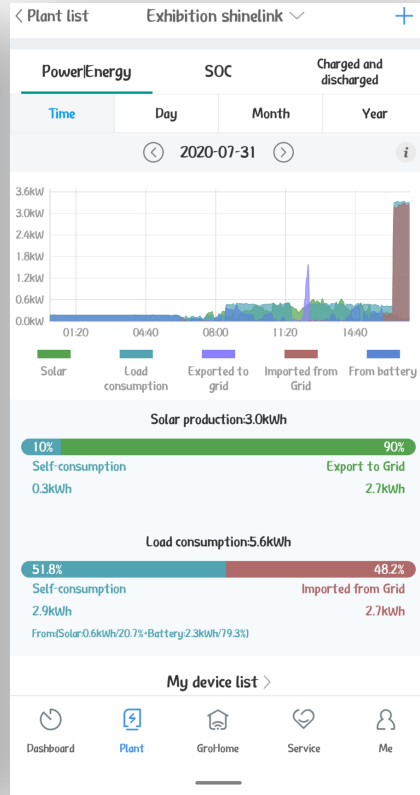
< Plant list Exhibition shinelink ∨ +

Power|Energy SOC Charged and discharged

Time Day Month Year

2020-07-31

i

3.6kW
3.0kW
2.4kW
1.8kW
1.2kW
0.6kW
0.0kW

01:20 04:40 08:00 11:20 14:40

Solar Load consumption Exported to grid Imported from Grid From battery

Solar production:3.0kWh

10% 90%

Self-consumption Export to Grid

0.3kWh 2.7kWh

Load consumption:5.6kWh

51.8% 48.2%

Self-consumption Imported from Grid

2.9kWh 2.7kWh

From:(Solar:0.6kWh/20.7%+Battery:2.3kWh/79.3%)

My device list >

Dashboard Plant GroHome Service Me